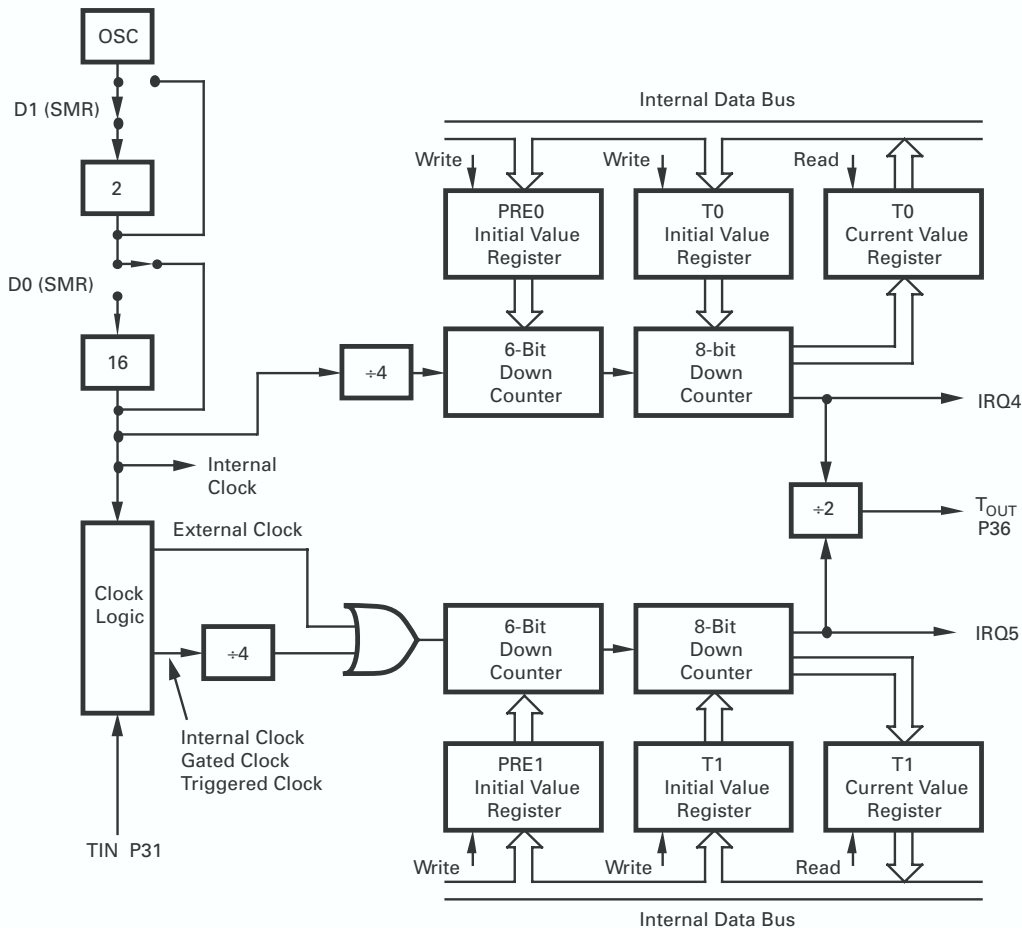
OSC

D1 (SMR)

2

D0 (SMR)

16

Internal Data Bus

Write

Write

Read

PRE0 Initial Value Register

T0 Initial Value Register

T0 Current Value Register

÷4

6-Bit Down Counter

8-bit Down Counter

IRQ4

Internal Clock

÷2

$T_{OUT}$ P36

External Clock

Clock Logic

÷4

6-Bit Down Counter

8-Bit Down Counter

IRQ5

Internal Clock Gated Clock Triggered Clock

PRE1 Initial Value Register

T1 Initial Value Register

T1 Current Value Register

TIN P31

Write

Write

Read

Internal Data Bus